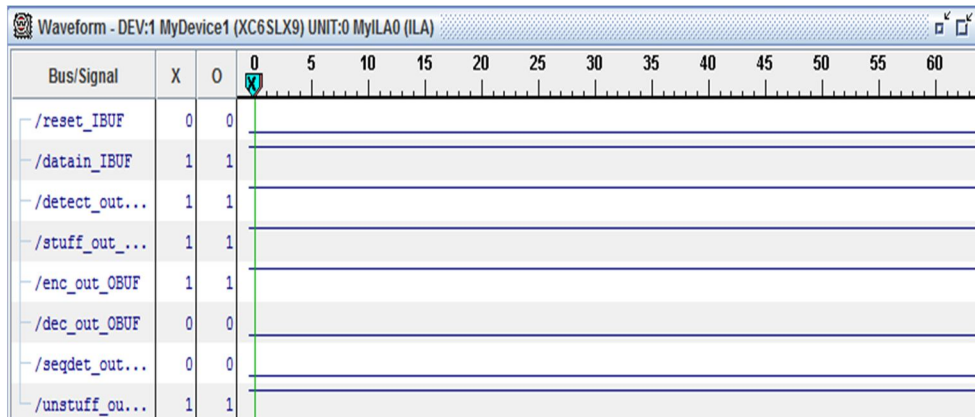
Waveform - DEV:1 MyDevice1 (XC6SLX9) UNIT:0 MyILA0 (ILA)

| Bus/Signal | X | O |
|---|---|---|
| /reset_IBUF | 0 | 0 |
| /datain_IBUF | 1 | 1 |
| /detect_out... | 1 | 1 |
| /stuff_out_... | 1 | 1 |
| /enc_out_OBUF | 1 | 1 |
| /dec_out_OBUF | 0 | 0 |
| /seqdet_out... | 0 | 0 |
| /unstuff_ou... | 1 | 1 |

0 5 10 15 20 25 30 35 40 45 50 55 60

X